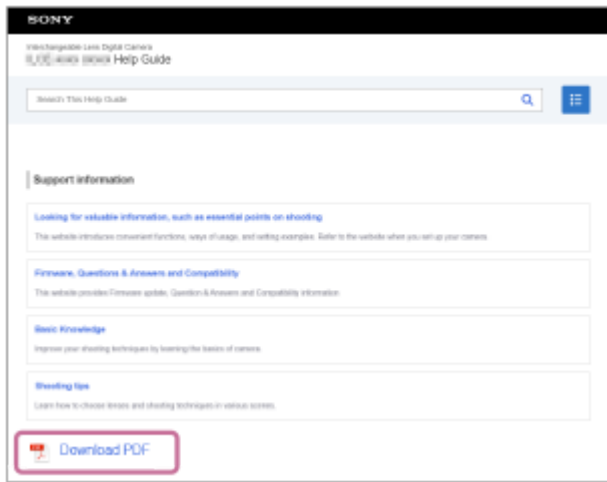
SONY

Interchangeable Lens Digital Camera
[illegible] Help Guide

Search This Help Guide

Support information

Looking for valuable information, such as essential points on shooting

This website introduces convenient functions, ways of usage, and setting examples. Refer to the website when you set up your camera.

Firmware, Questions & Answers and Compatibility

This website provides Firmware update, Question & Answers and Compatibility information.

Basic Knowledge

Improve your shooting techniques by learning the basics of camera.

Shooting tips

Learn how to choose lenses and shooting techniques in various scenes.

Download PDF